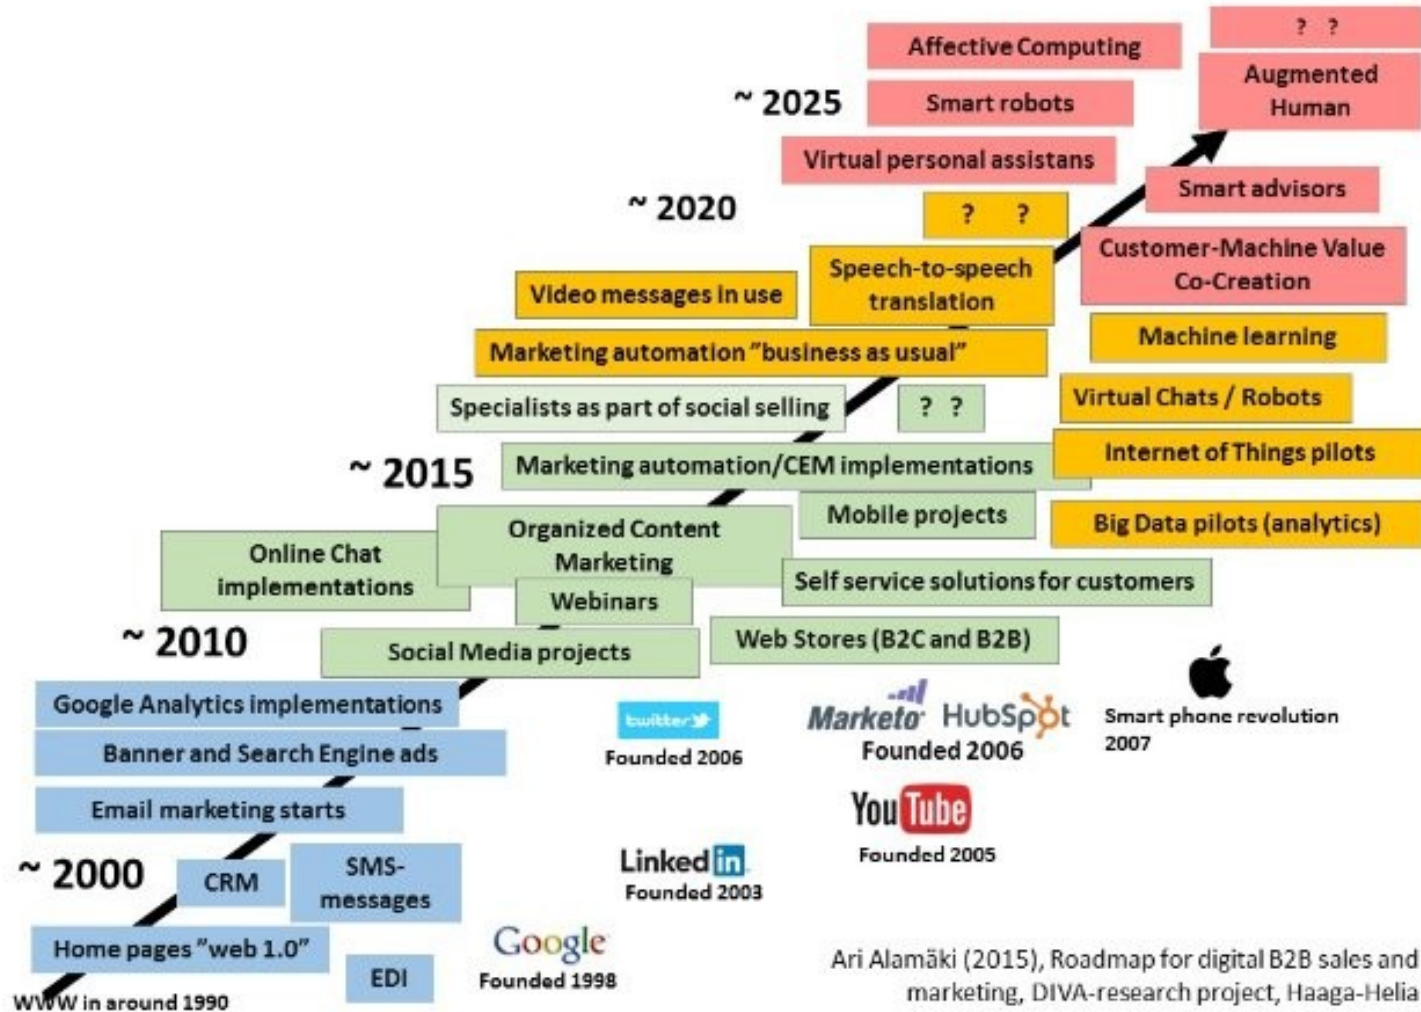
? ?

Affective Computing

Augmented Human

~ 2025

Smart robots

Virtual personal assistans

Smart advisors

~ 2020

? ?

Customer-Machine Value Co-Creation

Speech-to-speech translation

Video messages in use

Machine learning

Marketing automation "business as usual"

Virtual Chats / Robots

Specialists as part of social selling

? ?

Internet of Things pilots

~ 2015

Marketing automation/CEM implementations

Mobile projects

Big Data pilots (analytics)

Online Chat implementations

Organized Content Marketing

Self service solutions for customers

Webinars

~ 2010

Web Stores (B2C and B2B)

Social Media projects

Google Analytics implementations

twitter

Founded 2006

Marketo HubSpot

Founded 2006

Smart phone revolution 2007

Banner and Search Engine ads

Email marketing starts

YouTube

Founded 2005

~ 2000

CRM

SMS-messages

LinkedIn

Founded 2003

Home pages "web 1.0"

EDI

Google

Founded 1998

WWW in around 1990

Ari Alamäki (2015), Roadmap for digital B2B sales and marketing, DIVA-research project, Haaga-Helia